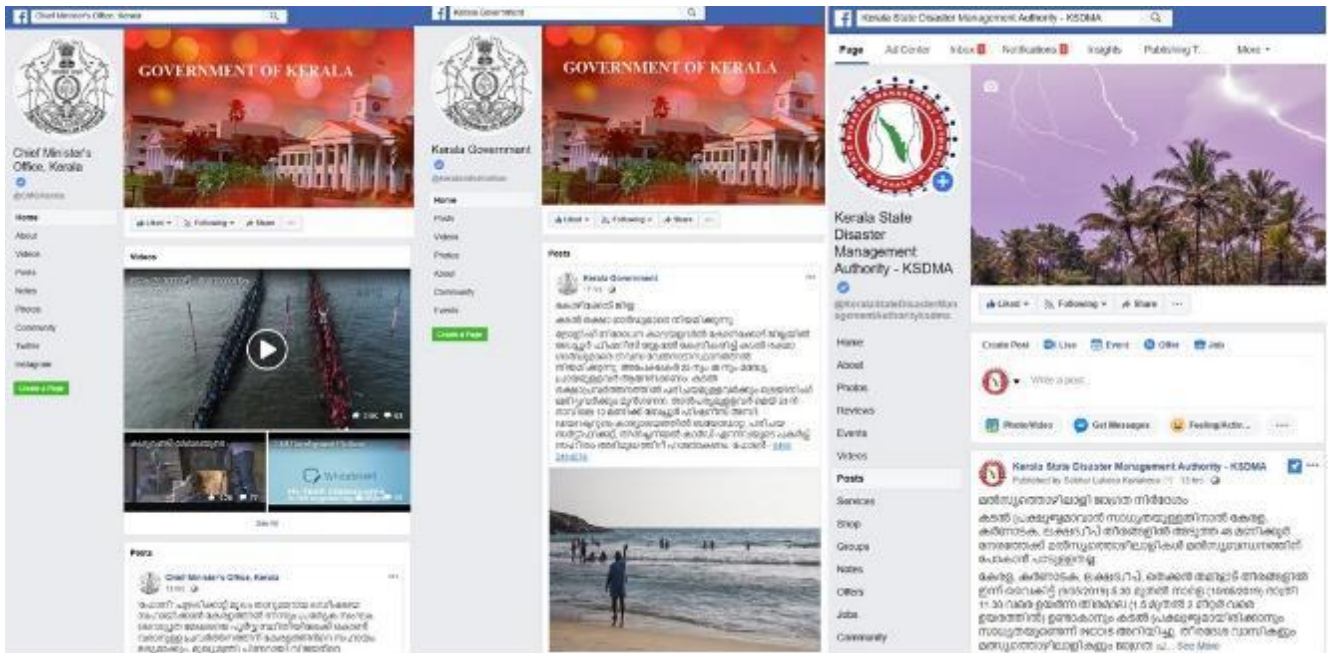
Chief Minister's Office, Kerala

GOVERNMENT OF KERALA

Chief Minister's Office, Kerala

@CMOKerala

Home
About
Videos
Posts
Notes
Photos
Community
Twitter
Instagram
Create a Page

Liked · Following · Share · ...

Videos

See All

Posts

Chief Minister's Office, Kerala

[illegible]

Kerala Government

GOVERNMENT OF KERALA

Kerala Government

@keralainformation

Home
Posts
Videos
Photos
About
Community
Events
Create a Page

Liked · Following · Share · ...

Posts

Kerala Government

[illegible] See More

Kerala State Disaster Management Authority - KSDMA

Page Ad Center Inbox Notifications Insights Publishing T... More

Kerala State Disaster Management Authority - KSDMA

@KeralaStateDisasterManagementAuthorityksdma

Home
About
Photos
Reviews
Events
Videos
Posts
Services
Shop
Groups
Notes
Offers
Jobs
Community

Liked · Following · Share · ...

Create Post Live Event Offer Job

Write a post...

Photo/Video Get Messages Feeling/Activ... ...

Kerala State Disaster Management Authority - KSDMA

Published by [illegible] · 13 hrs ·

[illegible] ... See More